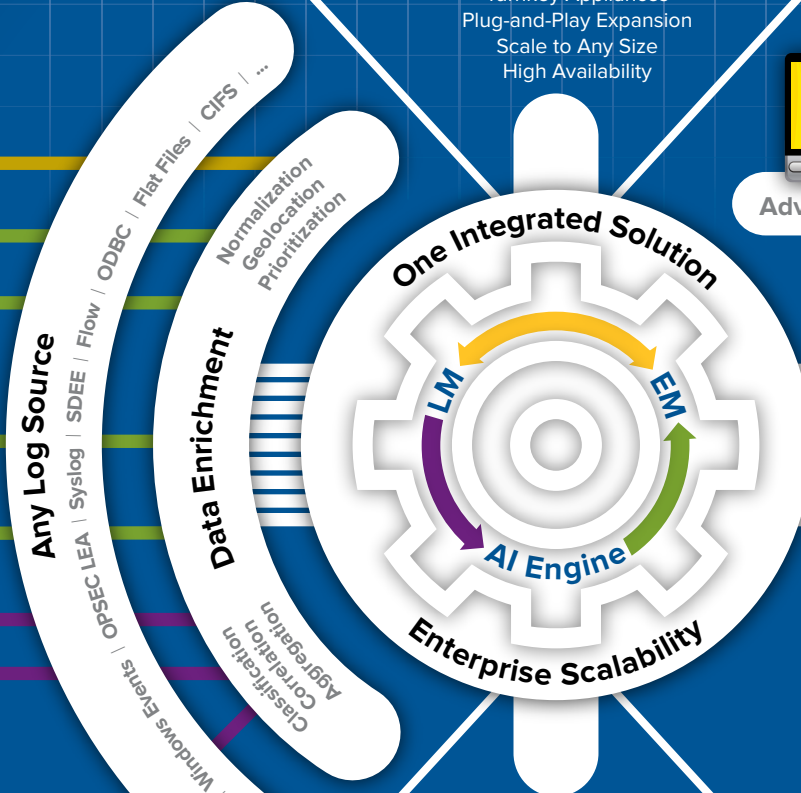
Plug-and-Play Expansion
Scale to Any Size
High Availability

Adv

Any Log Source
Windows Events | OPSEC LEA | Syslog | SDEE | Flow | ODBC | Flat Files | CIFS | ...

Data Enrichment
Normalization
Geolocation
Prioritization
Classification
Correlation
Aggregation

One Integrated Solution
LM
EM
AI Engine
Enterprise Scalability